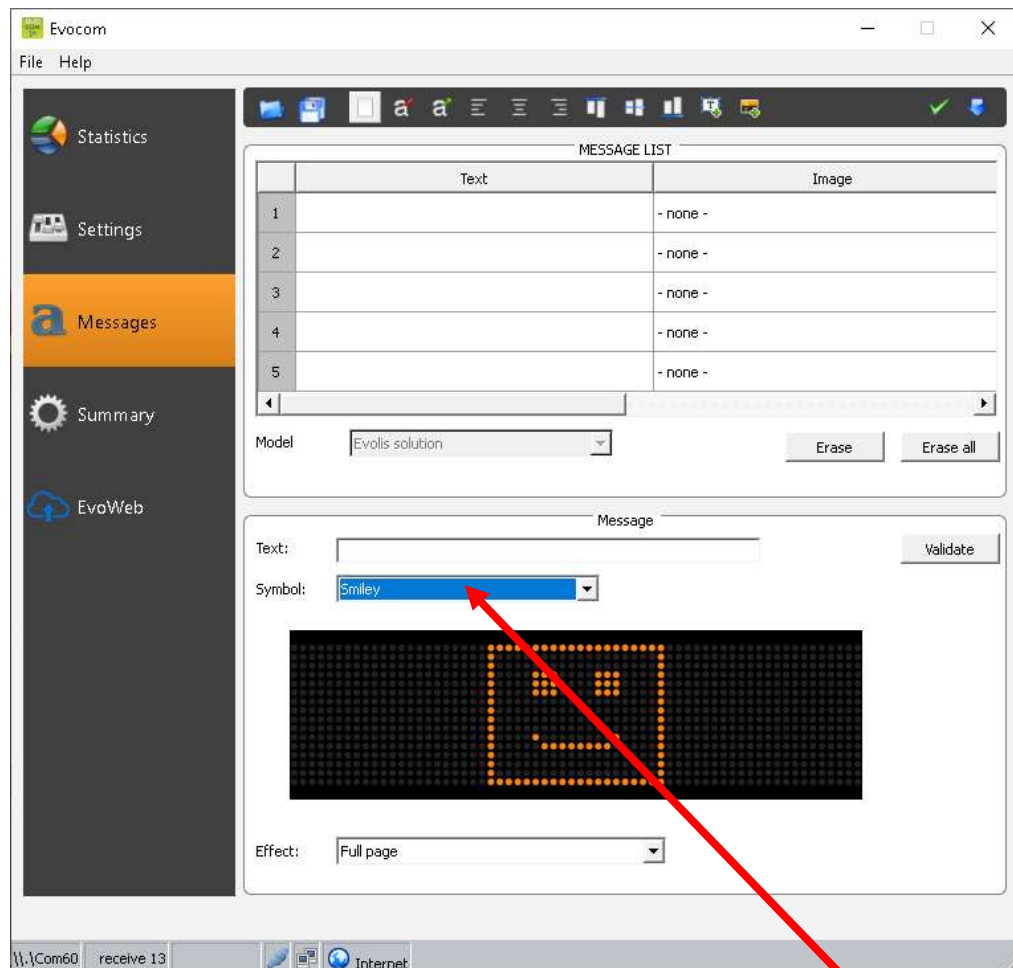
Evocom

File Help

Statistics

Settings

Messages

Summary

EvoWeb

a a

MESSAGE LIST

| | Text | Image |
|---|---|---|
| 1 | | - none - |
| 2 | | - none - |
| 3 | | - none - |
| 4 | | - none - |
| 5 | | - none - |

Model Evolis solution

Erase Erase all

Message

Text:

Validate

Symbol: Smiley

Effect: Full page

\\.\Com60 receive 13 Internet